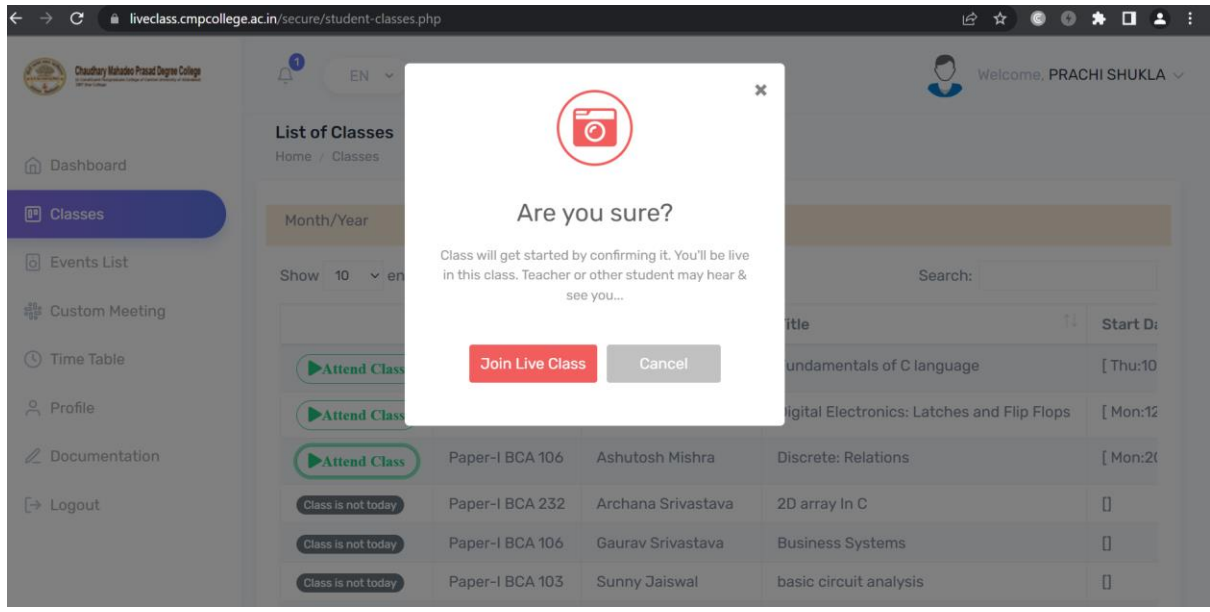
liveclass.cmpcollege.ac.in/secure/student-classes.php

Chaudhary Mahadeo Prasad Degree College

1

EN

Welcome, PRACHI SHUKLA

List of Classes

Home / Classes

Dashboard

Classes

Events List

Custom Meeting

Time Table

Profile

Documentation

Logout

Month/Year

Show 10 en

Search:

itle

Start Da

Attend Class

undamentals of C language

[ Thu:10

Attend Class

igital Electronics: Latches and Flip Flops

[ Mon:12

Attend Class

Paper-I BCA 106

Ashutosh Mishra

Discrete: Relations

[ Mon:2(

Class is not today

Paper-I BCA 232

Archana Srivastava

2D array In C

[]

Class is not today

Paper-I BCA 106

Gaurav Srivastava

Business Systems

[]

Class is not today

Paper-I BCA 103

Sunny Jaiswal

basic circuit analysis

[]

×

Are you sure?

Class will get started by confirming it. You'll be live in this class. Teacher or other student may hear & see you...

Join Live Class

Cancel